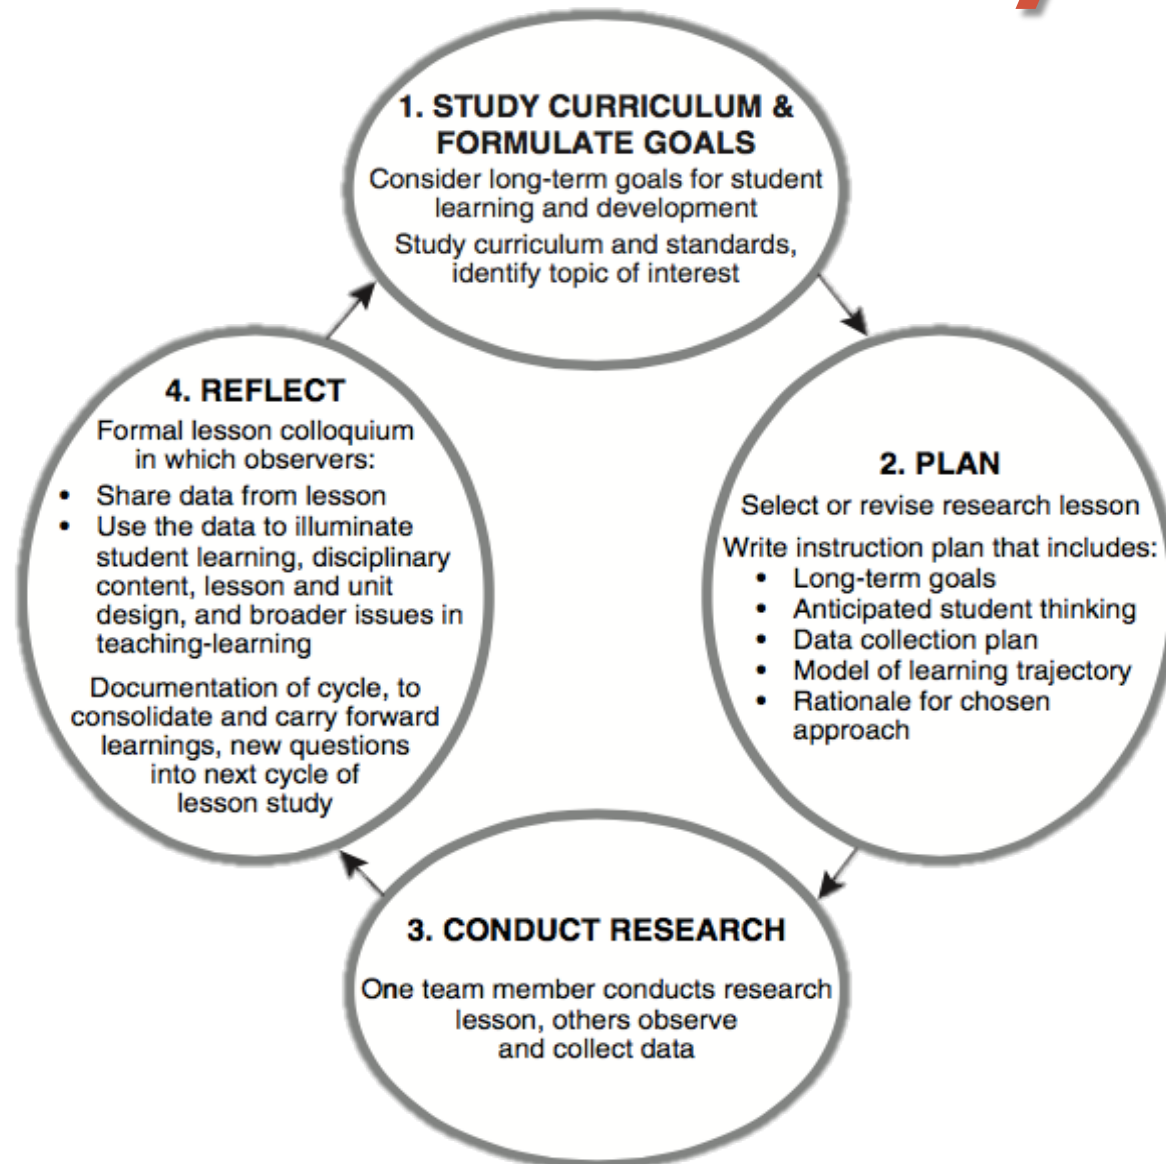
1. STUDY CURRICULUM & FORMULATE GOALS
Consider long-term goals for student learning and development
Study curriculum and standards, identify topic of interest

2. PLAN
Select or revise research lesson
Write instruction plan that includes:
- Long-term goals
- Anticipated student thinking
- Data collection plan
- Model of learning trajectory
- Rationale for chosen approach

3. CONDUCT RESEARCH
One team member conducts research lesson, others observe and collect data

4. REFLECT
Formal lesson colloquium in which observers:
- Share data from lesson
- Use the data to illuminate student learning, disciplinary content, lesson and unit design, and broader issues in teaching-learning

Documentation of cycle, to consolidate and carry forward learnings, new questions into next cycle of lesson study